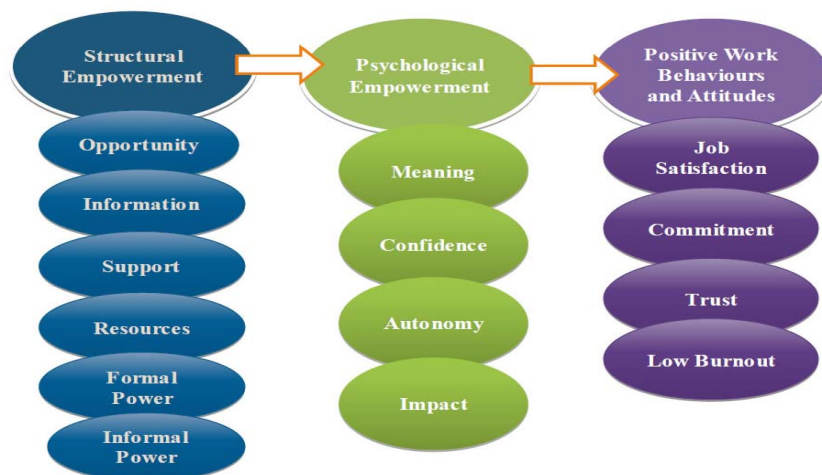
Structural Empowerment

Opportunity

Information

Support

Resources

Formal Power

Informal Power

Psychological Empowerment

Meaning

Confidence

Autonomy

Impact

Positive Work Behaviours and Attitudes

Job Satisfaction

Commitment

Trust

Low Burnout